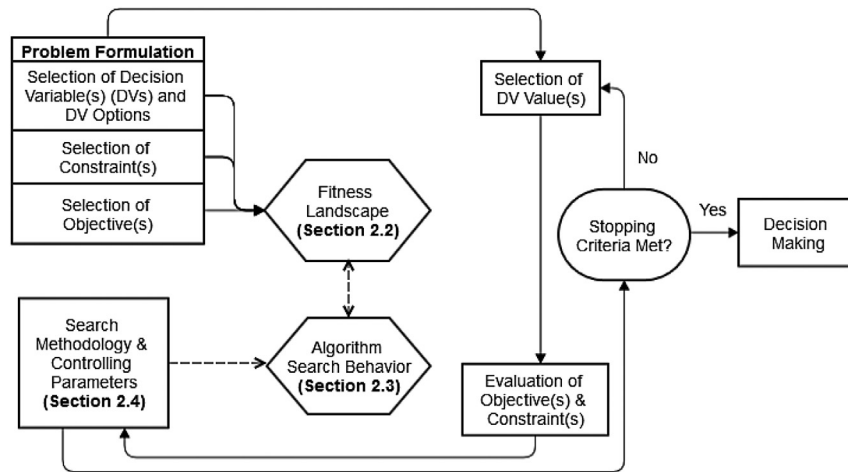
Problem Formulation

Selection of Decision Variable(s) (DVs) and DV Options

Selection of Constraint(s)

Selection of Objective(s)

Fitness Landscape **(Section 2.2)**

Search Methodology & Controlling Parameters **(Section 2.4)**

Algorithm Search Behavior **(Section 2.3)**

Selection of DV Value(s)

No

Stopping Criteria Met?

Yes

Decision Making

Evaluation of Objective(s) & Constraint(s)